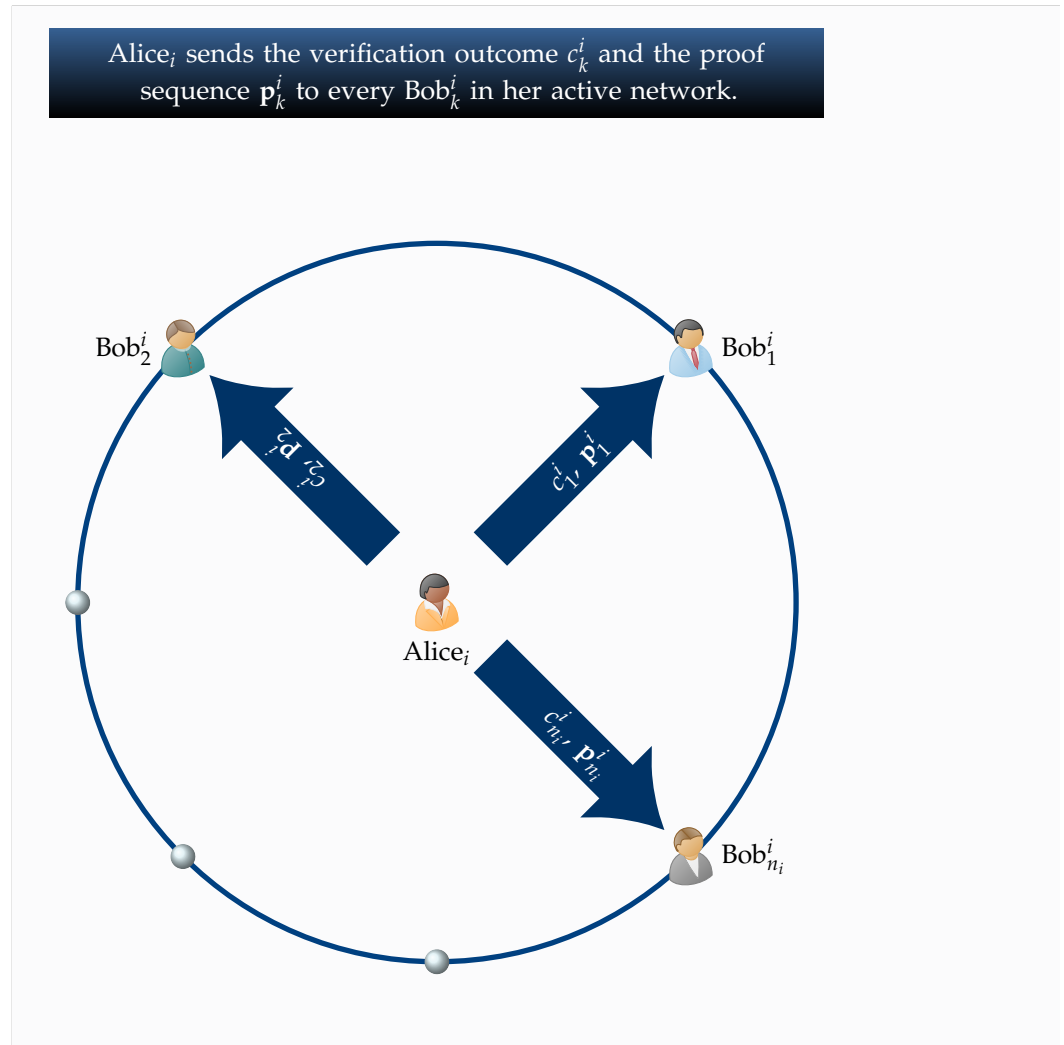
Alice$_i$ sends the verification outcome $c_k^i$ and the proof sequence $\mathbf{p}_k^i$ to every Bob$_k^i$ in her active network.

Bob$_2^i$

Bob$_1^i$

$c_2^i, \mathbf{p}_2^i$

$c_1^i, \mathbf{p}_1^i$

Alice$_i$

$c_{n_i}^i, \mathbf{p}_{n_i}^i$

Bob$_{n_i}^i$